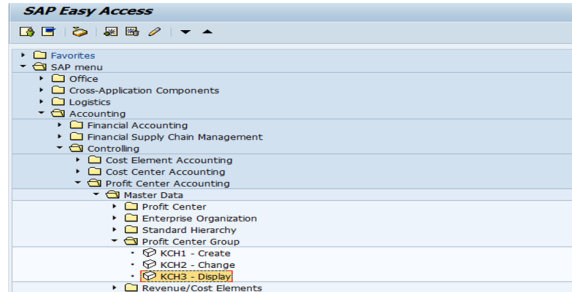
SAP Easy Access

Favorites
SAP menu
Office
Cross-Application Components
Logistics
Accounting
Financial Accounting
Financial Supply Chain Management
Controlling
Cost Element Accounting
Cost Center Accounting
Profit Center Accounting
Master Data
Profit Center
Enterprise Organization
Standard Hierarchy
Profit Center Group
KCH1 - Create
KCH2 - Change
KCH3 - Display
Revenue/Cost Elements